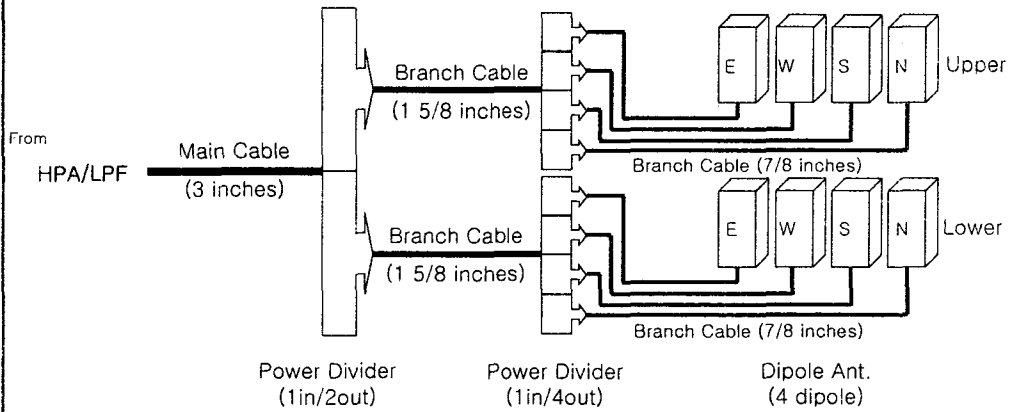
From
HPA/LPF

Main Cable
(3 inches)

Branch Cable
(1 5/8 inches)

E
W
S
N
Upper

Branch Cable (7/8 inches)

Branch Cable
(1 5/8 inches)

E
W
S
N
Lower

Branch Cable (7/8 inches)

Power Divider
(1in/2out)

Power Divider
(1in/4out)

Dipole Ant.
(4 dipole)